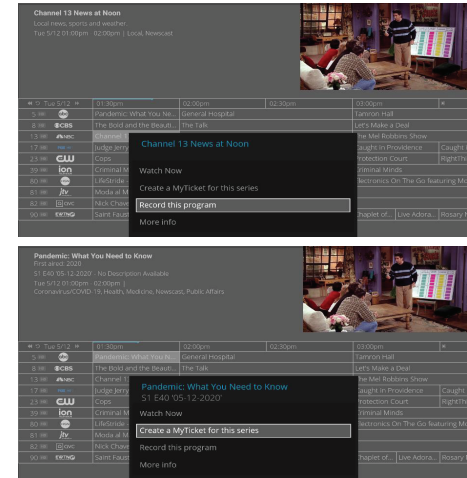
Channel 13 News at Noon
Local news, sports and weather.
Tue 5/12 01:00pm - 02:00pm | Local, Newscast

| ◂◂ ⊙ Tue 5/12 ▸▸ | 01:30pm | 02:00pm | 02:30pm | 03:00pm | ▸ |
|---|---|---|---|---|---|
| 5 | | Pandemic: What You Ne... | General Hospital | | Tamron Hall | |
| 8 | CBS | The Bold and the Beauti... | The Talk | | Let's Make a Deal | |
| 13 | NBC | Channel 1 | | | he Mel Robbins Show | |
| 17 | | Judge Jerry | | | aught in Providence | Caught |
| 23 | CW | Cops | | | rotection Court | RightThi |
| 39 | ion | Criminal M | | | riminal Minds | |
| 80 | | LifeStride | | | lectronics On The Go Featuring Mi | |
| 81 | Jtv | Moda al M | | | | |
| 82 | | Nick Chave | | | | |
| 90 | EWTN | Saint Faust | | | Chaplet of... | Live Adora... | Rosary |

Channel 13 News at Noon
Watch Now
Create a MyTicket for this series
Record this program
More info

Pandemic: What You Need to Know
First aired: 2020
S1 E40 '05-12-2020' · No Description Available
Tue 5/12 01:00pm - 02:00pm
Coronavirus/COVID-19, Health, Medicine, Newscast, Public Affairs

| ◂◂ ⊙ Tue 5/12 ▸▸ | 01:30pm | 02:00pm | 02:30pm | 03:00pm | ▸ |
|---|---|---|---|---|---|
| 5 | | Pandemic: What You Ne... | General Hospital | | Tamron Hall | |
| 8 | CBS | The Bold and the Beauti... | The Talk | | Let's Make a Deal | |
| 13 | NBC | Channel 1 | | | he Mel Robbins Show | |
| 17 | | Judge Jerry | | | aught in Providence | Caught |
| 23 | CW | Cops | | | rotection Court | RightThi |
| 39 | ion | Criminal M | | | riminal Minds | |
| 80 | | LifeStride | | | lectronics On The Go Featuring Mi | |
| 81 | Jtv | Moda al M | | | | |
| 82 | | Nick Chave | | | | |
| 90 | EWTN | Saint Faust | | | Chaplet of... | Live Adora... | Rosary |

Pandemic: What You Need to Know
S1 E40 '05-12-2020'
Watch Now
Create a MyTicket for this series
Record this program
More info